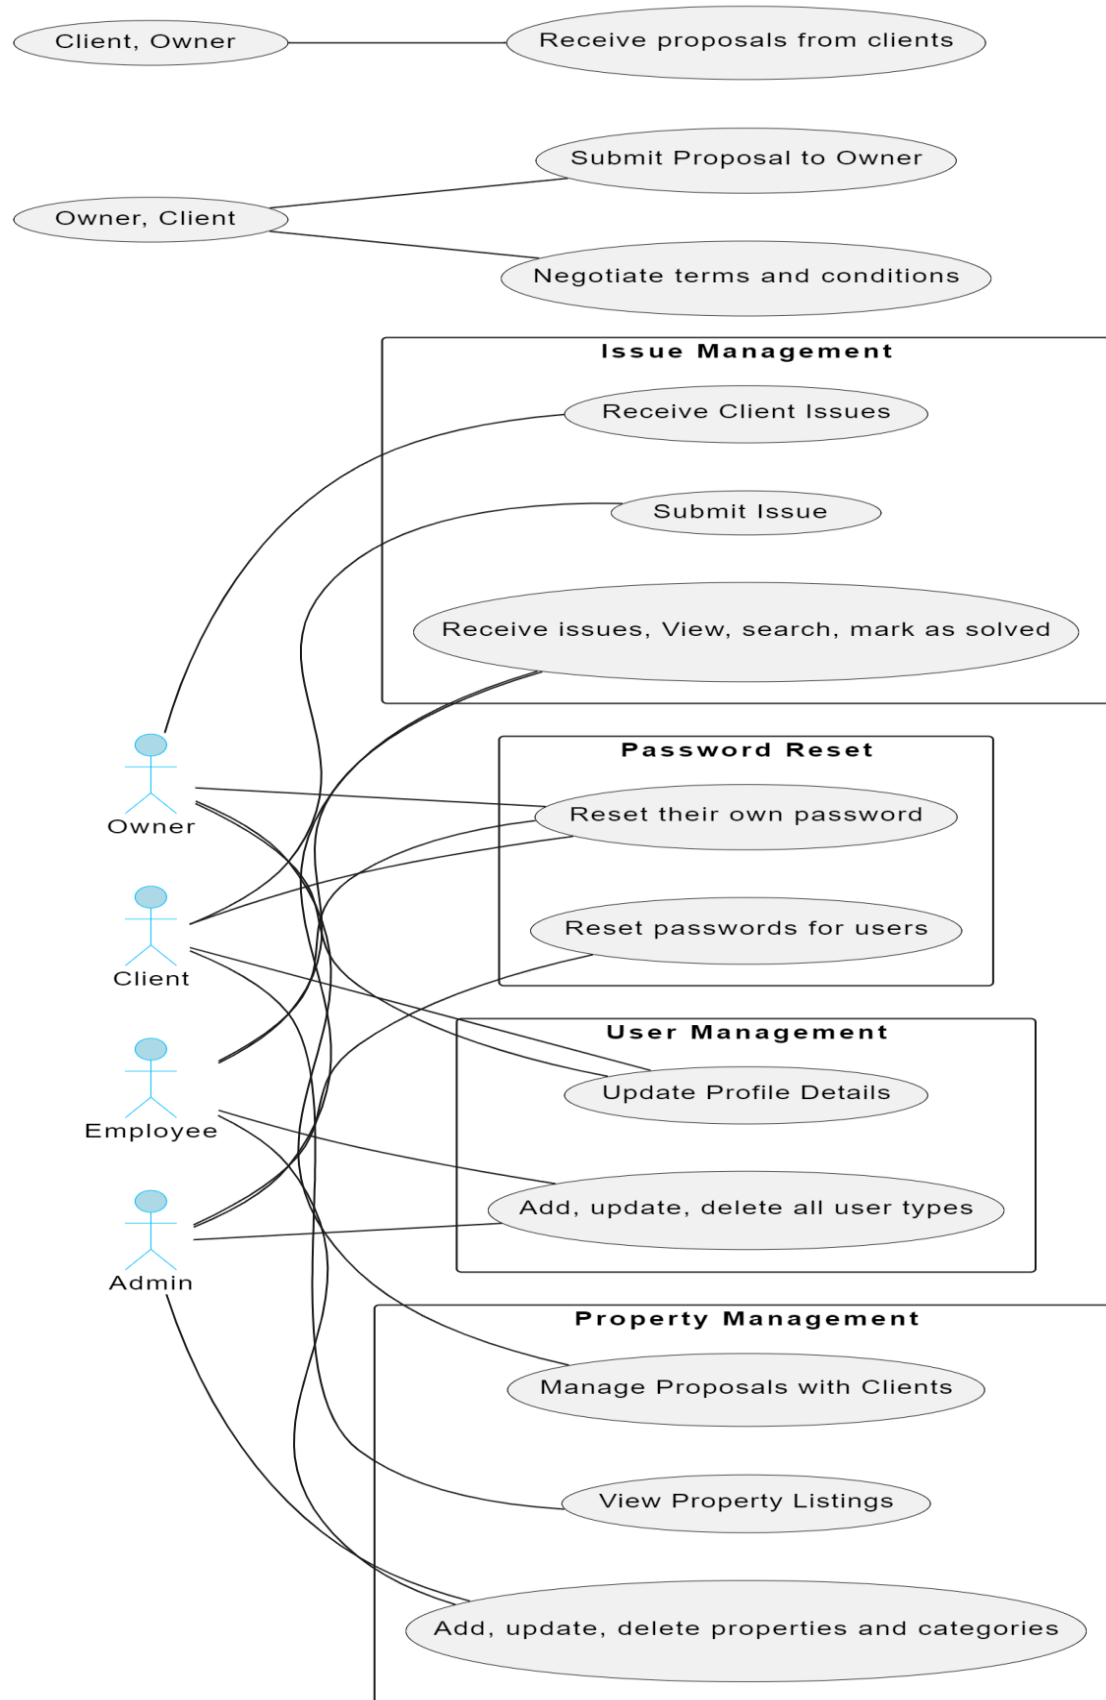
Client, Owner

Receive proposals from clients

Submit Proposal to Owner

Owner, Client

Negotiate terms and conditions

Issue Management

Receive Client Issues

Submit Issue

Receive issues, View, search, mark as solved

Password Reset

Owner

Reset their own password

Client

Reset passwords for users

User Management

Update Profile Details

Employee

Add, update, delete all user types

Admin

Property Management

Manage Proposals with Clients

View Property Listings

Add, update, delete properties and categories